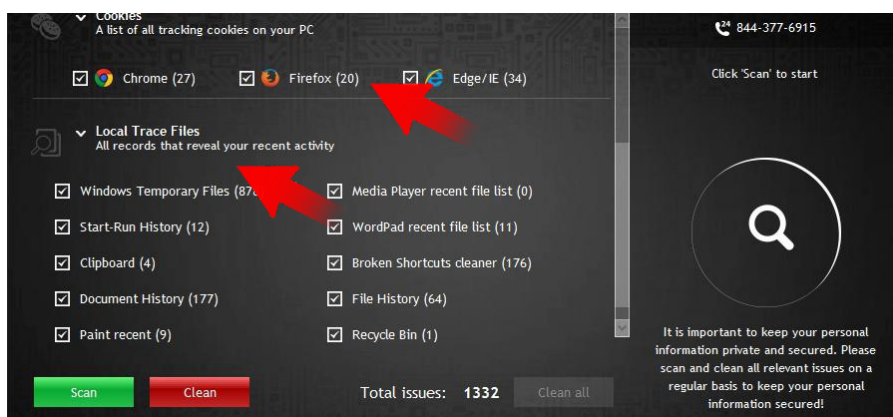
Cookies
A list of all tracking cookies on your PC

Chrome (27)
Firefox (20)
Edge/IE (34)

Local Trace Files
All records that reveal your recent activity

Windows Temporary Files (87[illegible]
Start-Run History (12)
Clipboard (4)
Document History (177)
Paint recent (9)

Media Player recent file list (0)
WordPad recent file list (11)
Broken Shortcuts cleaner (176)
File History (64)
Recycle Bin (1)

Scan
Clean
Total issues: 1332
Clean all

844-377-6915

Click 'Scan' to start

It is important to keep your personal information private and secured. Please scan and clean all relevant issues on a regular basis to keep your personal information secured!